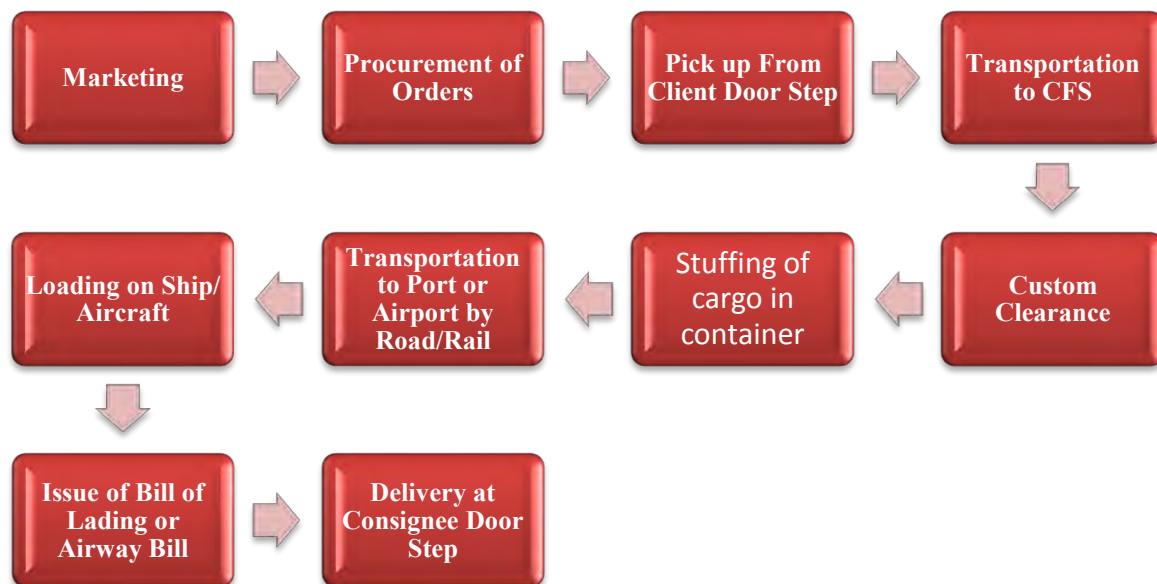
Marketing

Procurement of Orders

Pick up From Client Door Step

Transportation to CFS

Custom Clearance

Stuffing of cargo in container

Transportation to Port or Airport by Road/Rail

Loading on Ship/ Aircraft

Issue of Bill of Lading or Airway Bill

Delivery at Consignee Door Step